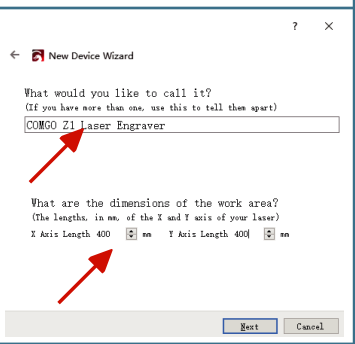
? ×

← New Device Wizard

What would you like to call it?
(If you have more than one, use this to tell them apart)

COMGO Z1 Laser Engraver

What are the dimensions of the work area?
(The lengths, in mm, of the X and Y axis of your laser)

X Axis Length 400 mm Y Axis Length 400 mm

Next Cancel